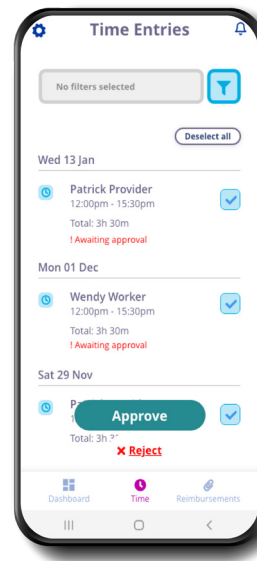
Time Entries

No filters selected

Deselect all

Wed 13 Jan

Patrick Provider
12:00pm - 15:30pm
Total: 3h 30m
! Awaiting approval

Mon 01 Dec

Wendy Worker
12:00pm - 15:30pm
Total: 3h 30m
! Awaiting approval

Sat 29 Nov

P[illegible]
1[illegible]
Total: 3h 3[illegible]

Approve

✖ Reject

Dashboard
Time
Reimbursements